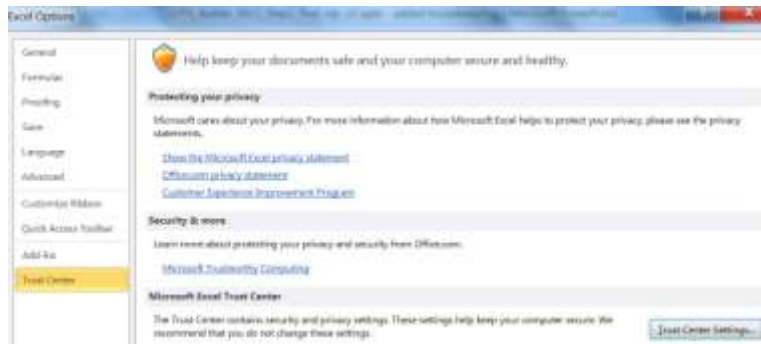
Excel Options

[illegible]

General
Formulas
Proofing
Save
Language
Advanced
Customize Ribbon
Quick Access Toolbar
Add-Ins
Trust Center

Help keep your documents safe and your computer secure and healthy.

Protecting your privacy

Microsoft cares about your privacy. For more information about how Microsoft Excel helps to protect your privacy, please see the privacy statements.

Show the Microsoft Excel privacy statement
Office.com privacy statement
Customer Experience Improvement Program

Security & more

Learn more about protecting your privacy and security from Office.com.

Microsoft Trustworthy Computing

Microsoft Excel Trust Center

The Trust Center contains security and privacy settings. These settings help keep your computer secure. We recommend that you do not change these settings.

Trust Center Settings...